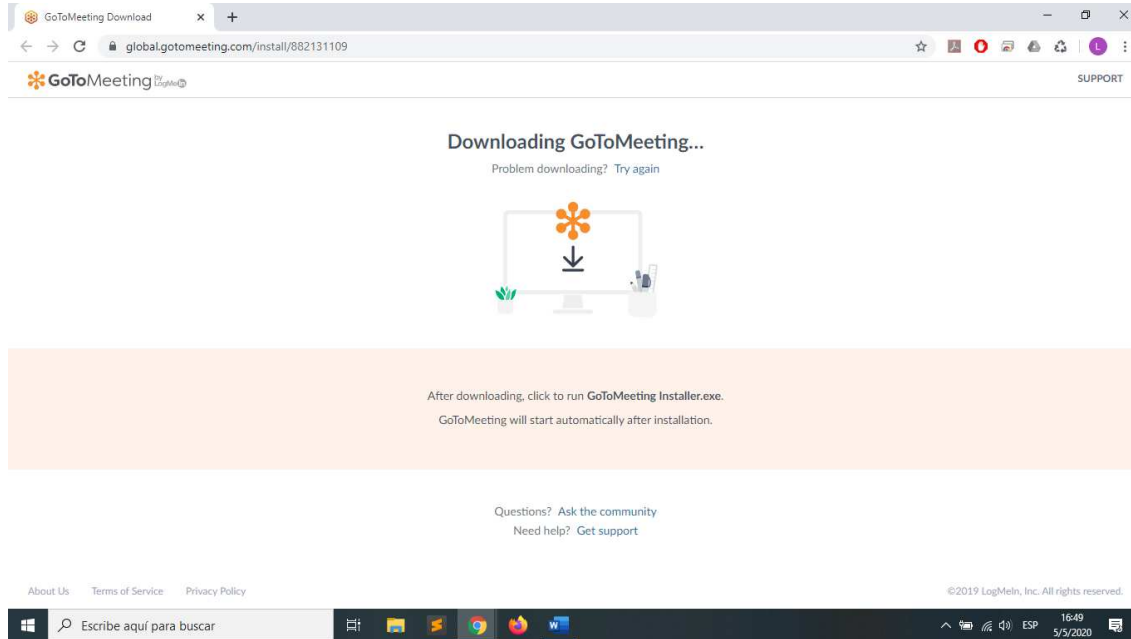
GoToMeeting Download

global.gotomeeting.com/install/882131109

GoToMeeting by LogMeIn

SUPPORT

Downloading GoToMeeting...

Problem downloading? Try again

After downloading, click to run GoToMeeting Installer.exe.

GoToMeeting will start automatically after installation.

Questions? Ask the community

Need help? Get support

About Us Terms of Service Privacy Policy

©2019 LogMeIn, Inc. All rights reserved.

Escribe aquí para buscar

ESP 16:49 5/5/2020